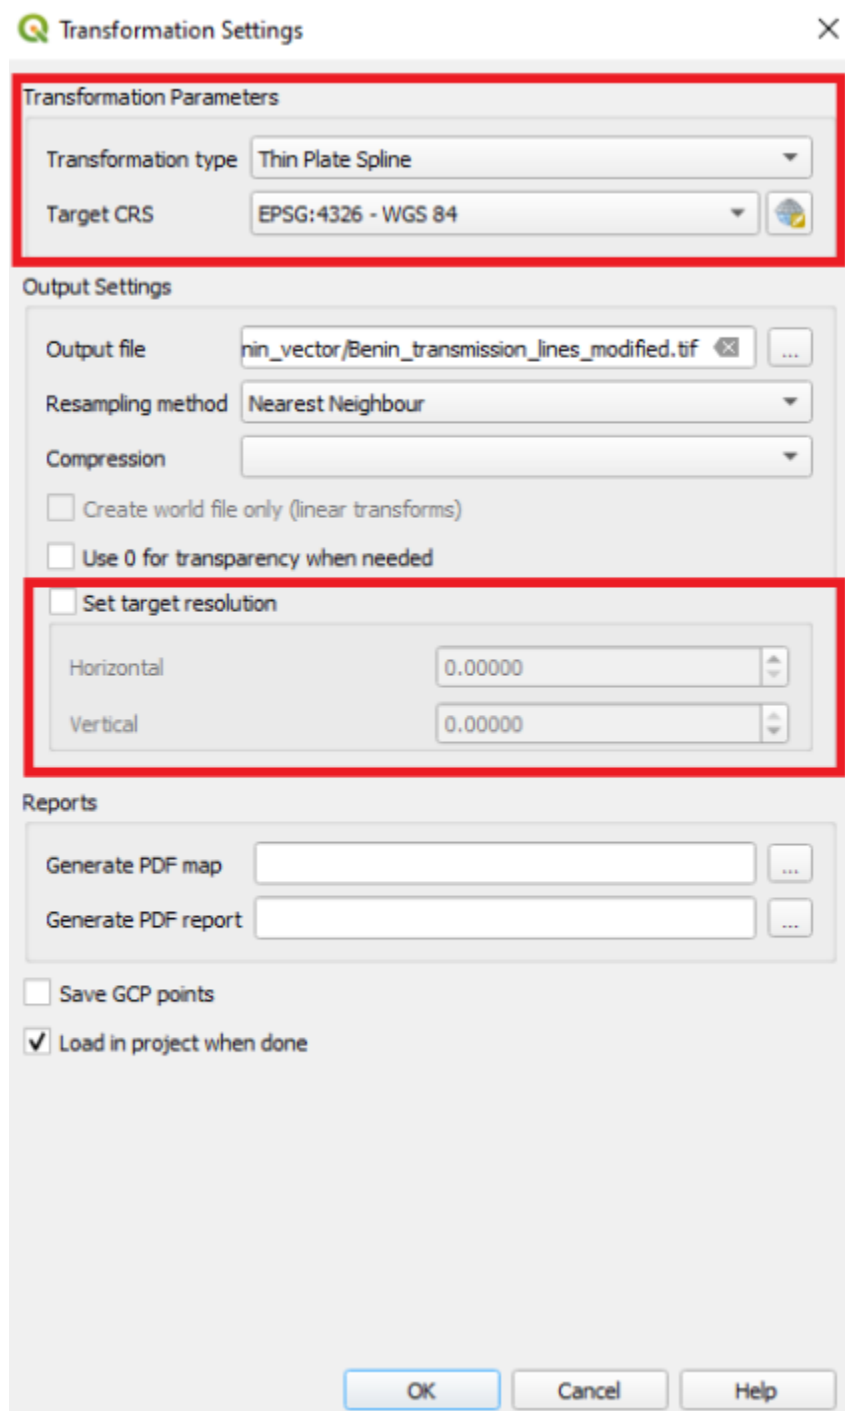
Transformation Settings

Transformation Parameters

Transformation type Thin Plate Spline

Target CRS EPSG:4326 - WGS 84

Output Settings

Output file nin_vector/Benin_transmission_lines_modified.tif ...

Resampling method Nearest Neighbour

Compression

Create world file only (linear transforms)

Use 0 for transparency when needed

Set target resolution

Horizontal 0.00000

Vertical 0.00000

Reports

Generate PDF map ...

Generate PDF report ...

Save GCP points

Load in project when done

OK Cancel Help